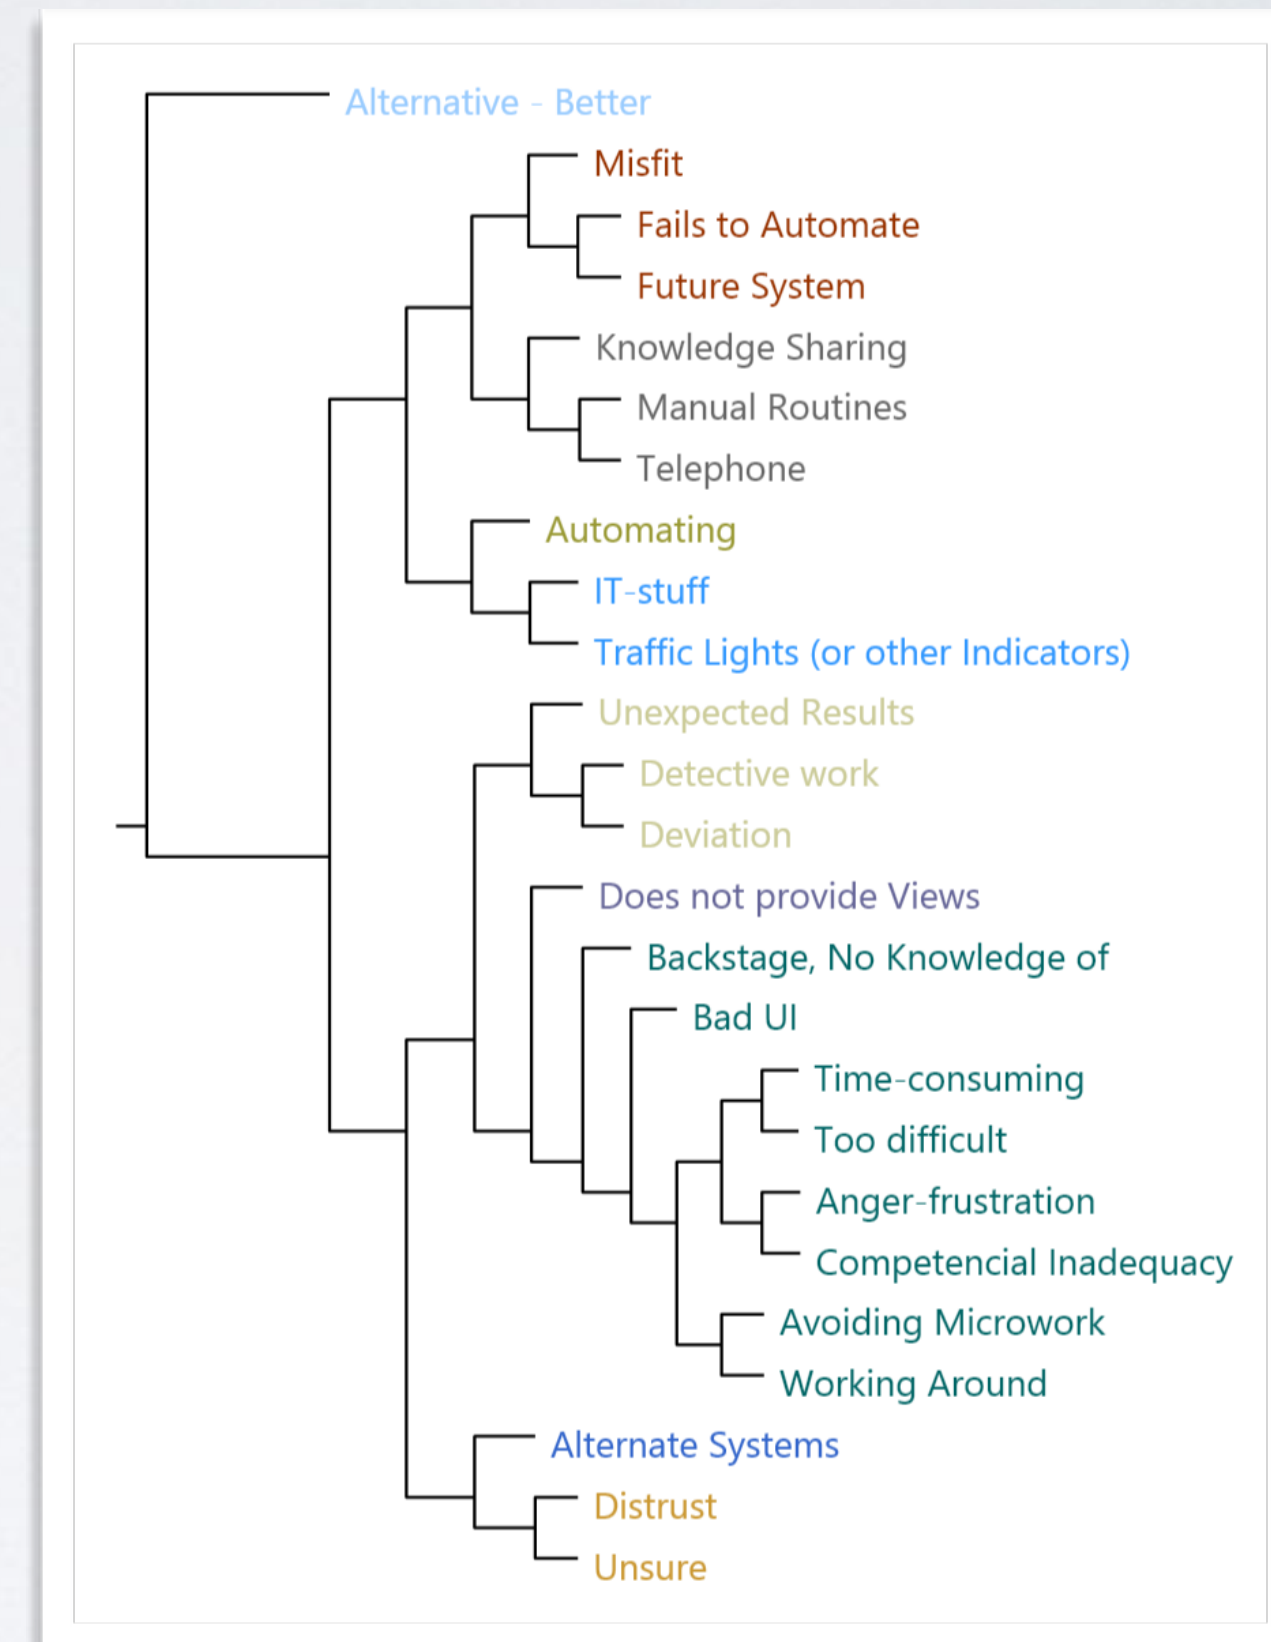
Alternative - Better
Misfit
Fails to Automate
Future System
Knowledge Sharing
Manual Routines
Telephone
Automating
IT-stuff
Traffic Lights (or other Indicators)
Unexpected Results
Detective work
Deviation
Does not provide Views
Backstage, No Knowledge of
Bad UI
Time-consuming
Too difficult
Anger-frustration
Competencial Inadequacy
Avoiding Microwork
Working Around
Alternate Systems
Distrust
Unsure